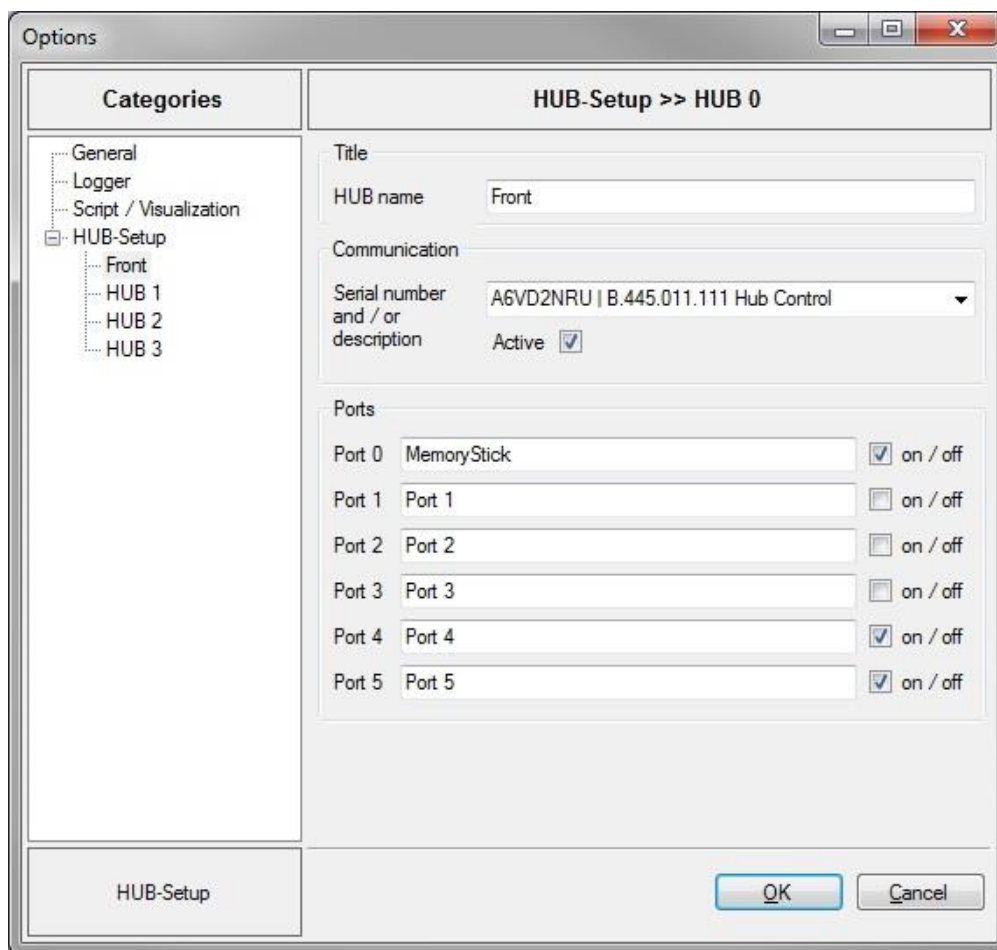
Options

Categories

General
Logger
Script / Visualization
HUB-Setup
Front
HUB 1
HUB 2
HUB 3

HUB-Setup

HUB-Setup >> HUB 0

Title
HUB name Front

Communication
Serial number and / or description A6VD2NRU | B.445.011.111 Hub Control
Active

Ports
Port 0 MemoryStick on / off
Port 1 Port 1 on / off
Port 2 Port 2 on / off
Port 3 Port 3 on / off
Port 4 Port 4 on / off
Port 5 Port 5 on / off

OK Cancel